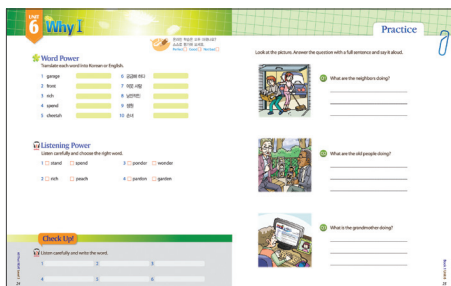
UNIT 6 Why I

오늘은 학습한 내용 이해했나요? 스스로 평가해 보세요.
Perfect Good Not bad

Word Power
Translate each word into Korean or English.

1 garage
2 front
3 rich
4 spend
5 cheetah
6 (공)놀이 하다
7 (작은) 사람
8 냄비(?)
9 정원
10 손녀

Listening Power
Listen carefully and choose the right word.

1 ☐ stand ☐ spend
2 ☐ rich ☐ peach
3 ☐ ponder ☐ wonder
4 ☐ pardon ☐ garden

Check Up!
Listen carefully and write the word.

1
2
3
4
5
6

24

Practice

Look at the picture. Answer the question with a full sentence and say it aloud.

What are the neighbors doing?

What are the old people doing?

What is the grandmother doing?

25